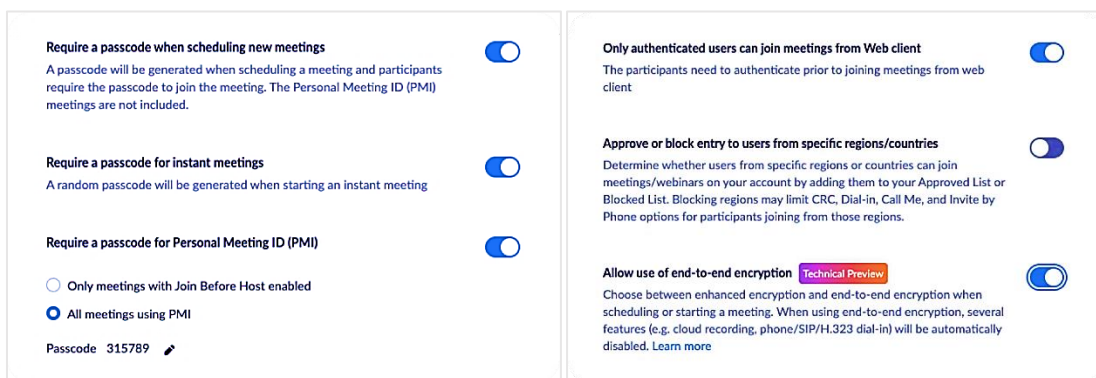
Require a passcode when scheduling new meetings
A passcode will be generated when scheduling a meeting and participants require the passcode to join the meeting. The Personal Meeting ID (PMI) meetings are not included.

Require a passcode for instant meetings
A random passcode will be generated when starting an instant meeting

Require a passcode for Personal Meeting ID (PMI)

Only meetings with Join Before Host enabled

All meetings using PMI

Passcode 315789

Only authenticated users can join meetings from Web client
The participants need to authenticate prior to joining meetings from web client

Approve or block entry to users from specific regions/countries
Determine whether users from specific regions or countries can join meetings/webinars on your account by adding them to your Approved List or Blocked List. Blocking regions may limit CRC, Dial-in, Call Me, and Invite by Phone options for participants joining from those regions.

Allow use of end-to-end encryption Technical Preview
Choose between enhanced encryption and end-to-end encryption when scheduling or starting a meeting. When using end-to-end encryption, several features (e.g. cloud recording, phone/SIP/H.323 dial-in) will be automatically disabled. Learn more